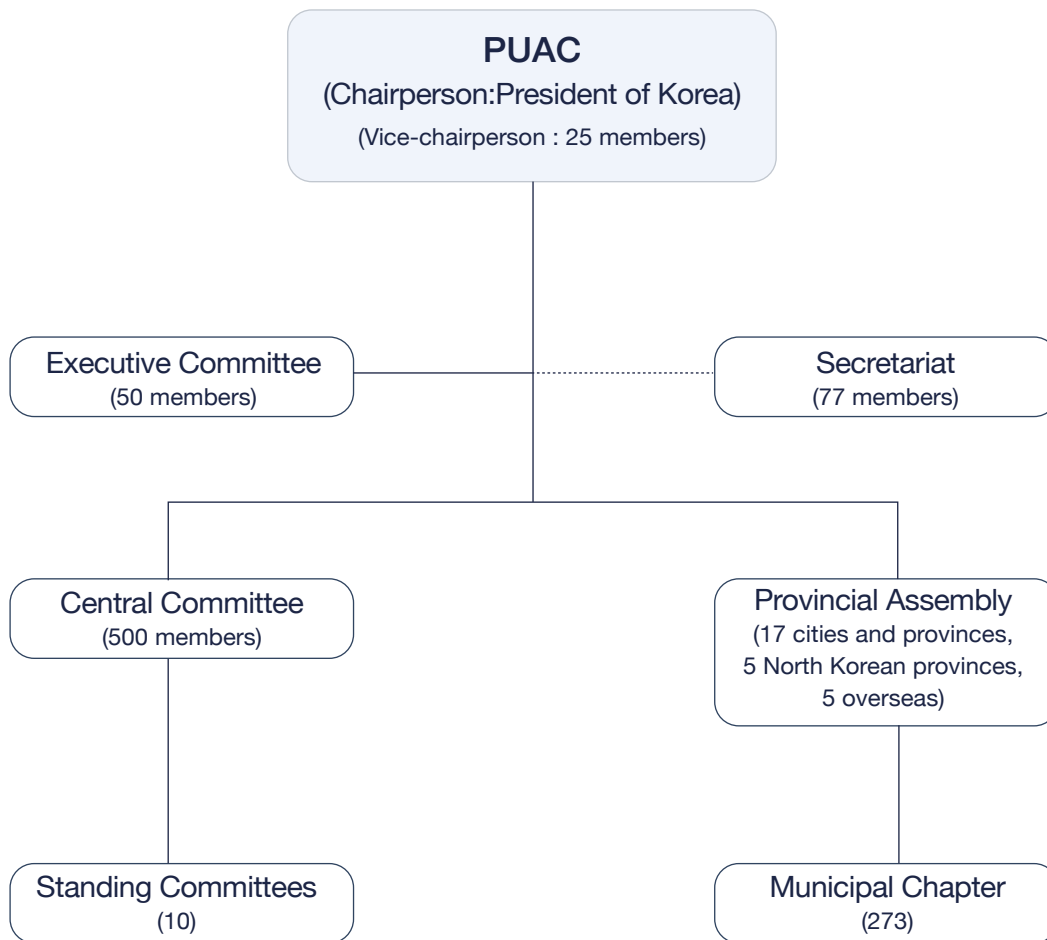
PUAC
(Chairperson:President of Korea)
(Vice-chairperson : 25 members)

Executive Committee
(50 members)

Secretariat
(77 members)

Central Committee
(500 members)

Provincial Assembly
(17 cities and provinces, 5 North Korean provinces, 5 overseas)

Standing Committees
(10)

Municipal Chapter
(273)